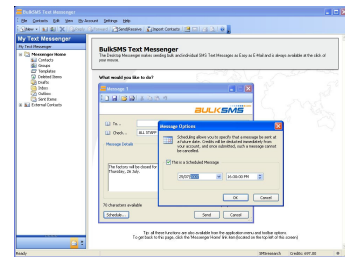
BulkSMS Text Messenger

File Contacts Edit View My Account Settings Help

New Send/Receive Import Contacts

My Text Messenger

My Text Messenger

Messenger Home
Contacts
Groups
Templates
Deleted Items
Drafts
Inbox
Outbox
Sent Items
External Contacts

BulkSMS Text Messenger

The Desktop Messenger makes sending bulk and individual SMS Text Messages as Easy as E-Mail and is always available at the click of your mouse.

What would you like to do?

Message 1

BULKSMS

To ...

Check... ALL STAFF

Message Details

The factory will be closed for Thursday, 26 July.

76 characters available

Schedule...

Send Cancel

Message Options

Scheduling allows you to specify that a message be sent at a future date. Credits will be deducted immediately from your account, and once submitted, such a message cannot be cancelled.

This is a Scheduled Message

26/07/2012 16:00:00 PM

OK Cancel

Tip: all these functions are also available from the application menu and toolbar options.
To get back to this page, click the 'Messenger Home' link item (located on the top-left of the screen)

Ready SMSresearch Credits: 997.00